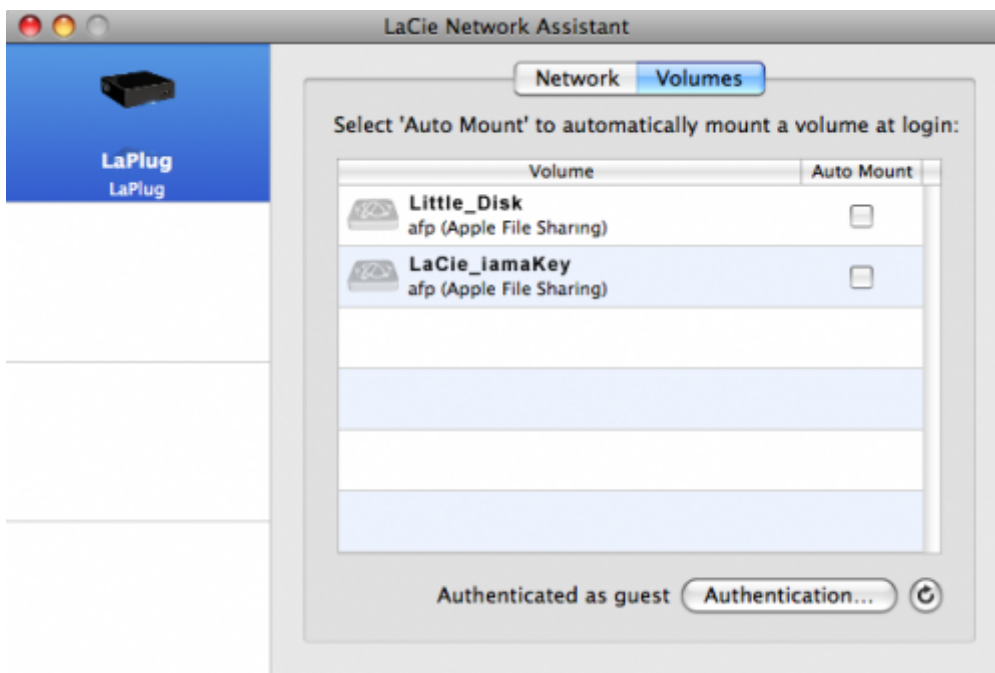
LaCie Network Assistant

LaPlug
LaPlug

Network Volumes

Select 'Auto Mount' to automatically mount a volume at login:

| Volume | Auto Mount |
|---|---|
| Little_Disk afp (Apple File Sharing) | |
| LaCie_iamaKey afp (Apple File Sharing) | |

Authenticated as guest Authentication...